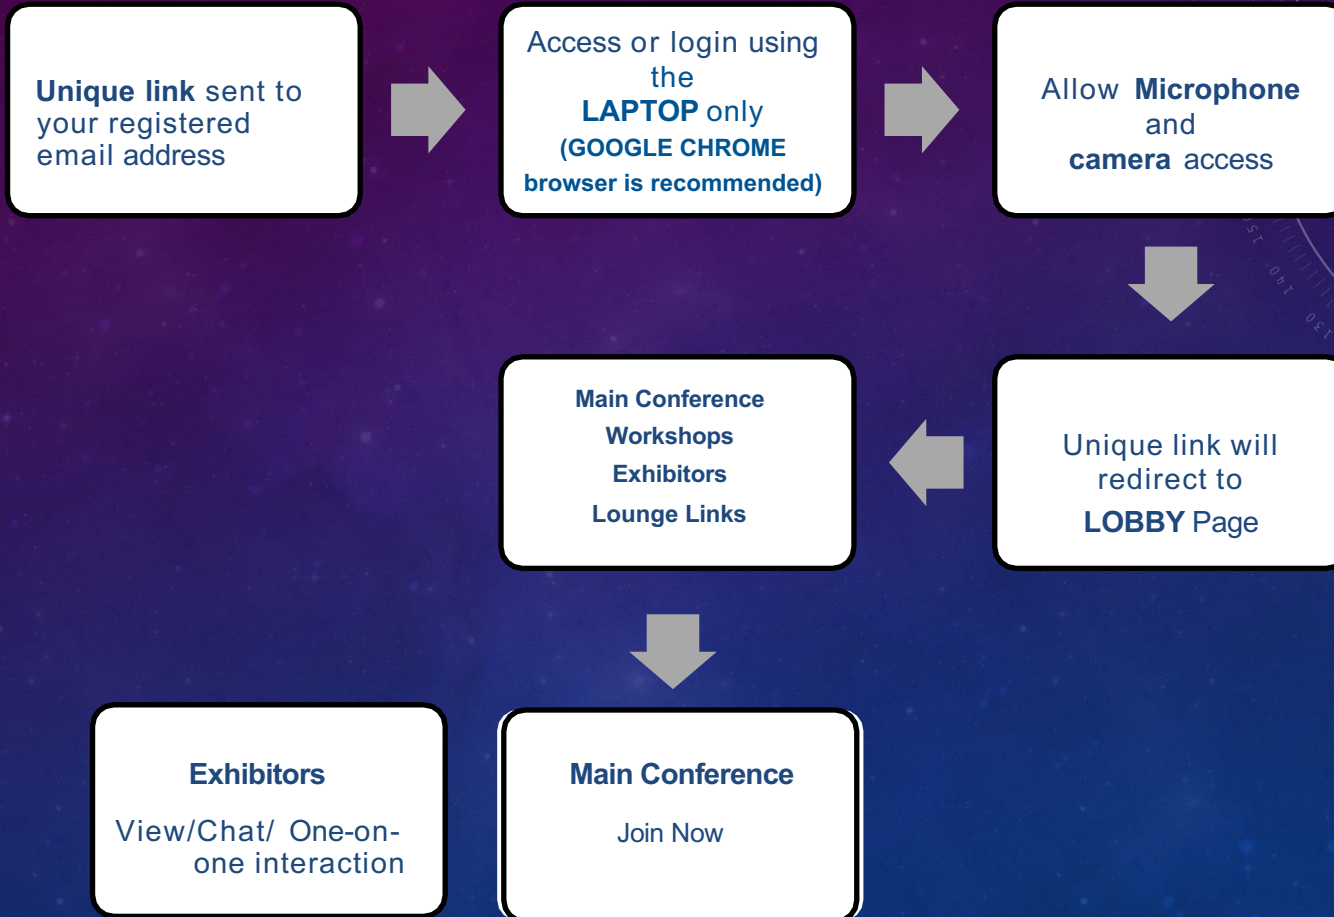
Unique link sent to your registered email address

Access or login using the LAPTOP only (GOOGLE CHROME browser is recommended)

Allow Microphone and camera access

Unique link will redirect to LOBBY Page

Main Conference
Workshops
Exhibitors
Lounge Links

Main Conference

Join Now

Exhibitors

View/Chat/ One-on-one interaction